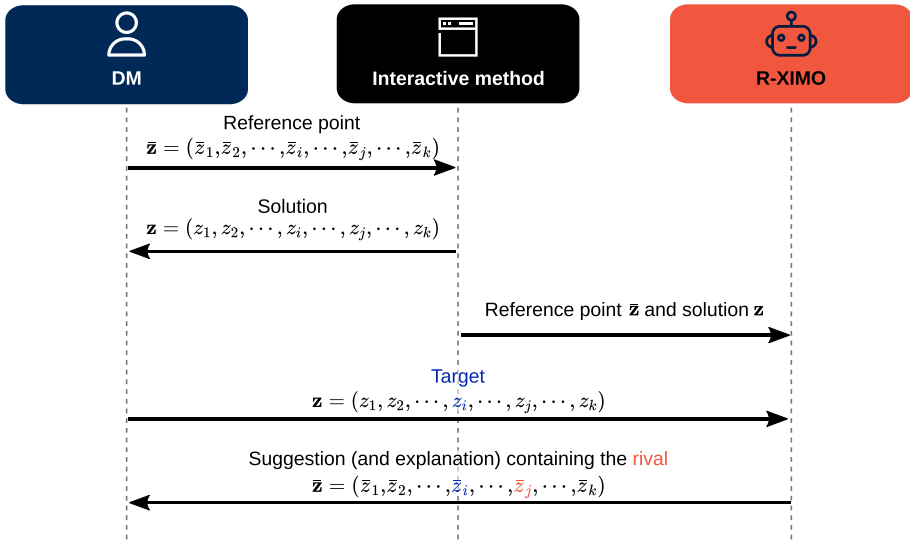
DM

Interactive method

R-XIMO

Reference point
$\bar{\mathbf{z}} = (\bar{z}_1, \bar{z}_2, \cdots, \bar{z}_i, \cdots, \bar{z}_j, \cdots, \bar{z}_k)$

Solution
$\mathbf{z} = (z_1, z_2, \cdots, z_i, \cdots, z_j, \cdots, z_k)$

Reference point $\bar{\mathbf{z}}$ and solution $\mathbf{z}$

Target
$\mathbf{z} = (z_1, z_2, \cdots, z_i, \cdots, z_j, \cdots, z_k)$

Suggestion (and explanation) containing the rival
$\bar{\mathbf{z}} = (\bar{z}_1, \bar{z}_2, \cdots, \bar{z}_i, \cdots, \bar{z}_j, \cdots, \bar{z}_k)$